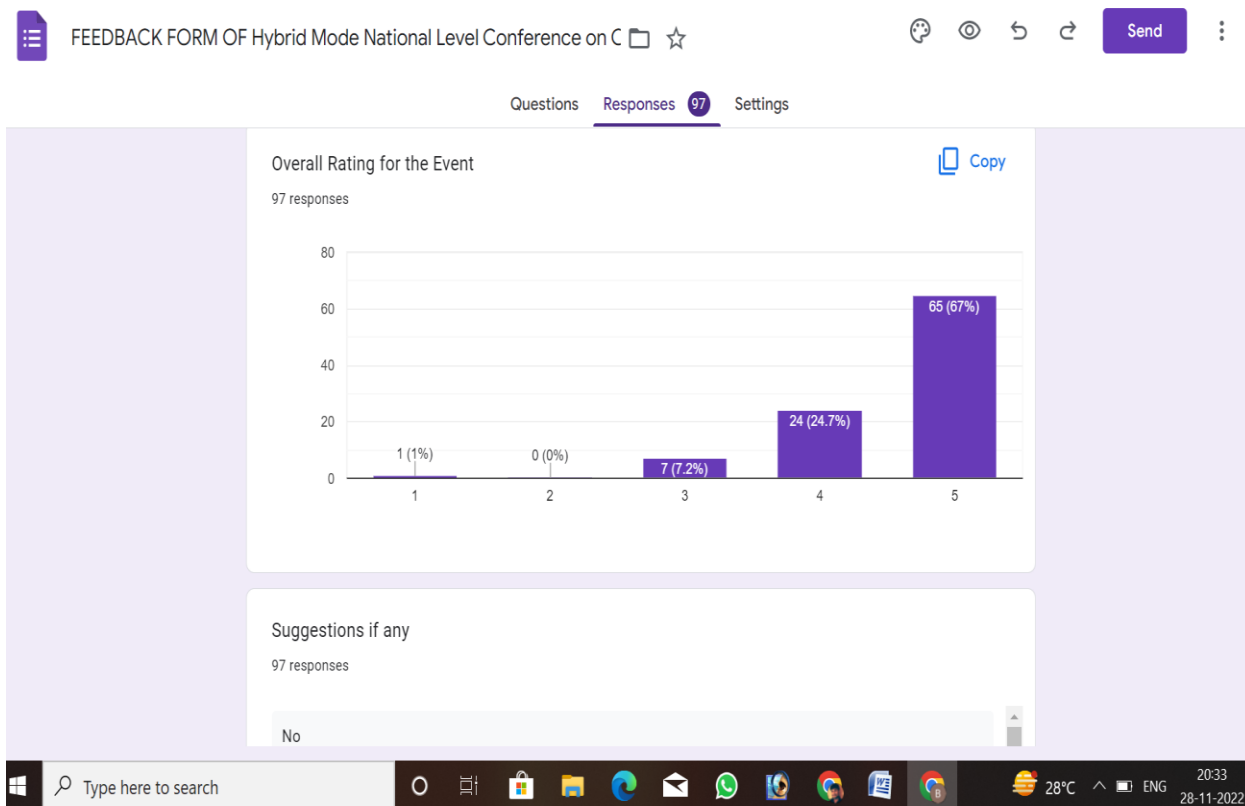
FEEDBACK FORM OF Hybrid Mode National Level Conference on C

Send

Questions Responses 97 Settings

Overall Rating for the Event

Copy

97 responses

| Rating | Responses |
|---|---|
| 1 | 1 (1%) |
| 2 | 0 (0%) |
| 3 | 7 (7.2%) |
| 4 | 24 (24.7%) |
| 5 | 65 (67%) |

80
60
40
20
0

Suggestions if any

97 responses

No

Type here to search

28°C ENG 20:33 28-11-2022